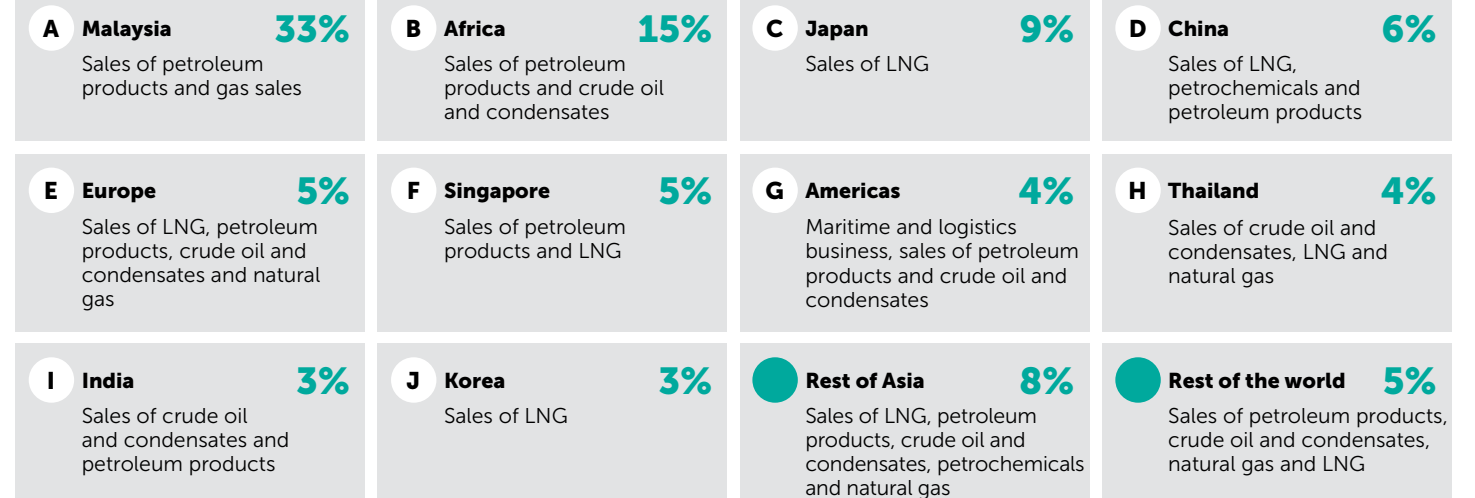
A Malaysia 33%
Sales of petroleum products and gas sales

B Africa 15%
Sales of petroleum products and crude oil and condensates

C Japan 9%
Sales of LNG

D China 6%
Sales of LNG, petrochemicals and petroleum products

E Europe 5%
Sales of LNG, petroleum products, crude oil and condensates and natural gas

F Singapore 5%
Sales of petroleum products and LNG

G Americas 4%
Maritime and logistics business, sales of petroleum products and crude oil and condensates

H Thailand 4%
Sales of crude oil and condensates, LNG and natural gas

I India 3%
Sales of crude oil and condensates and petroleum products

J Korea 3%
Sales of LNG

Rest of Asia 8%
Sales of LNG, petroleum products, crude oil and condensates, petrochemicals and natural gas

Rest of the world 5%
Sales of petroleum products, crude oil and condensates, natural gas and LNG